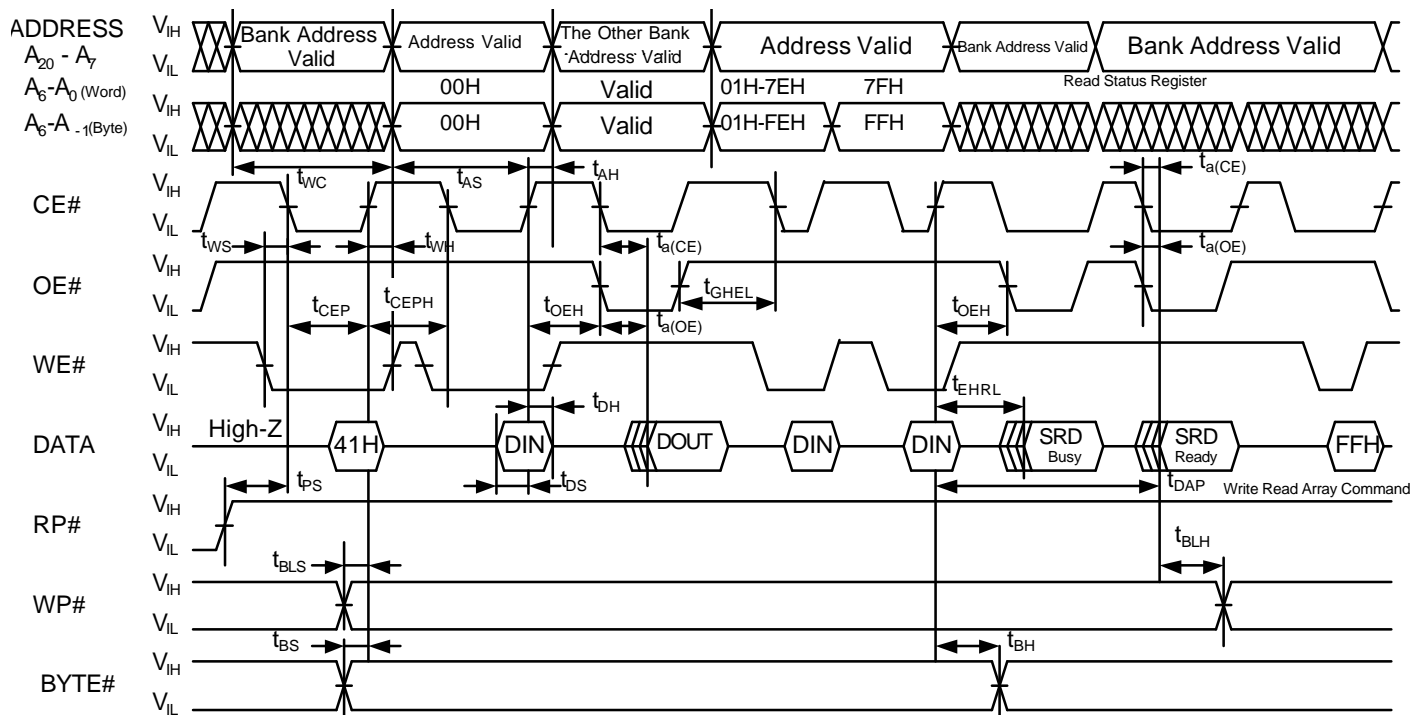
ADDRESS
$A_{20}$ - $A_7$
$A_6$-$A_0$ (Word)
$A_6$-$A_{-1}$(Byte)

$V_{IH}$
$V_{IL}$
Bank Address Valid
Address Valid
The Other Bank Address Valid
Address Valid
Bank Address Valid
Bank Address Valid
Read Status Register

$V_{IH}$
$V_{IL}$
00H
Valid
01H-7EH
7FH
00H
Valid
01H-FEH
FFH

$t_{WC}$
$t_{AS}$
$t_{AH}$
$t_{a(CE)}$

CE#
$V_{IH}$
$V_{IL}$
$t_{WS}$
$t_{WH}$
$t_{a(CE)}$
$t_{a(OE)}$

OE#
$V_{IH}$
$V_{IL}$
$t_{CEP}$
$t_{CEPH}$
$t_{OEH}$
$t_{GHEL}$
$t_{a(OE)}$
$t_{OEH}$

WE#
$V_{IH}$
$V_{IL}$
$t_{DH}$
$t_{EHRL}$

DATA
$V_{IH}$
$V_{IL}$
High-Z
41H
DIN
DOUT
DIN
DIN
SRD Busy
SRD Ready
FFH
$t_{PS}$
$t_{DS}$
$t_{DAP}$
Write Read Array Command

RP#
$V_{IH}$
$V_{IL}$
$t_{BLH}$

WP#
$t_{BLS}$
$V_{IH}$
$V_{IL}$

BYTE#
$t_{BS}$
$t_{BH}$
$V_{IH}$
$V_{IL}$